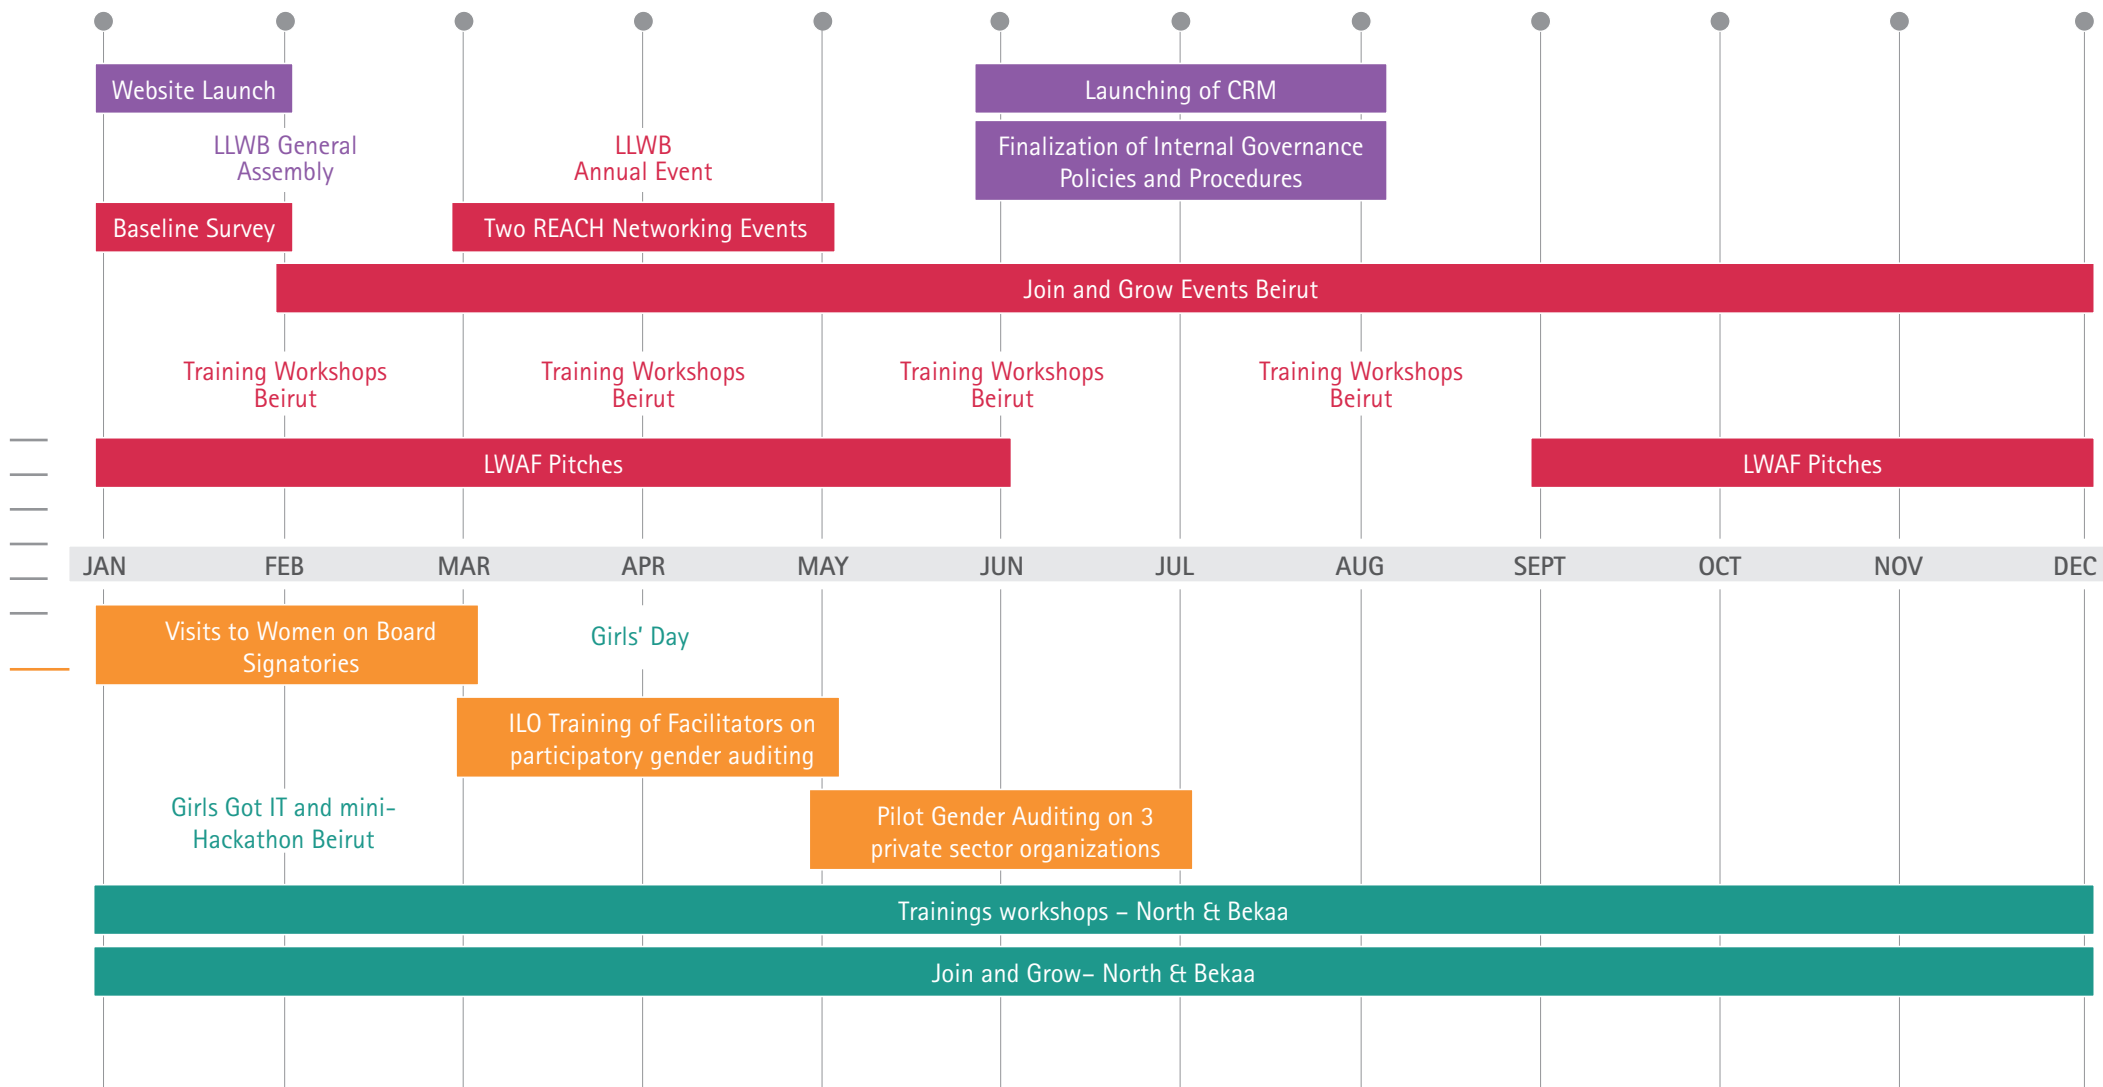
Website Launch

Launching of CRM

LLWB General Assembly

LLWB Annual Event

Finalization of Internal Governance Policies and Procedures

Baseline Survey

Two REACH Networking Events

Join and Grow Events Beirut

Training Workshops Beirut

Training Workshops Beirut

Training Workshops Beirut

Training Workshops Beirut

LWAF Pitches

LWAF Pitches

JAN FEB MAR APR MAY JUN JUL AUG SEPT OCT NOV DEC

Visits to Women on Board Signatories

Girls' Day

ILO Training of Facilitators on participatory gender auditing

Girls Got IT and mini-Hackathon Beirut

Pilot Gender Auditing on 3 private sector organizations

Trainings workshops – North & Bekaa

Join and Grow– North & Bekaa